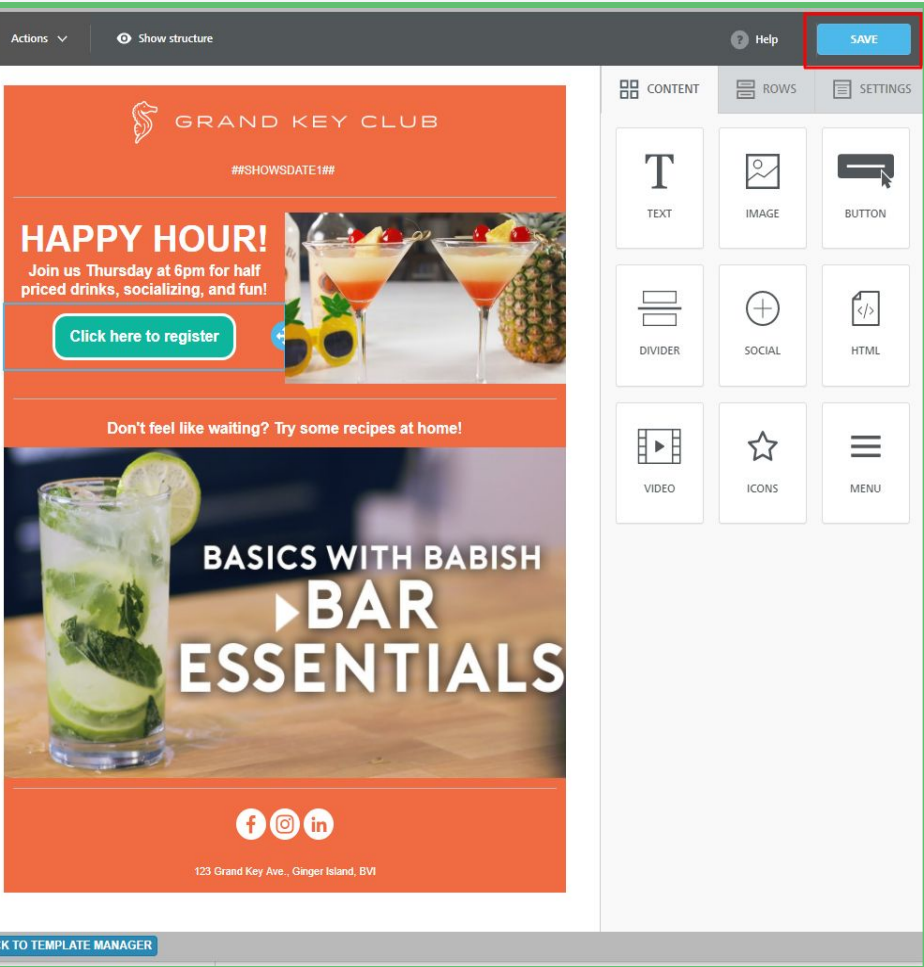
Actions
Show structure
Help
SAVE

GRAND KEY CLUB

##SHOWSDATE1##

HAPPY HOUR!
Join us Thursday at 6pm for half priced drinks, socializing, and fun!

Click here to register

Don't feel like waiting? Try some recipes at home!

BASICS WITH BABISH
BAR
ESSENTIALS

123 Grand Key Ave., Ginger Island, BVI

CONTENT
ROWS
SETTINGS

TEXT
IMAGE
BUTTON
DIVIDER
SOCIAL
HTML
VIDEO
ICONS
MENU

K TO TEMPLATE MANAGER